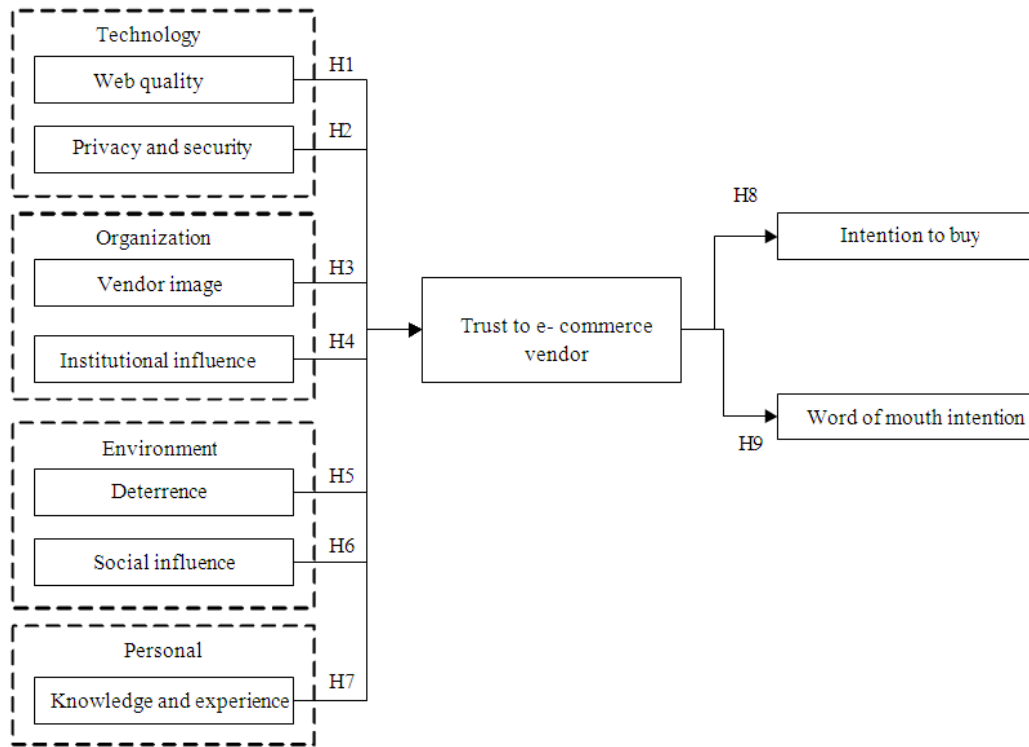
Technology

Web quality

H1

Privacy and security

H2

Organization

Vendor image

H3

Institutional influence

H4

Environment

Deterrence

H5

Social influence

H6

Personal

Knowledge and experience

H7

Trust to e- commerce vendor

H8

Intention to buy

Word of mouth intention

H9